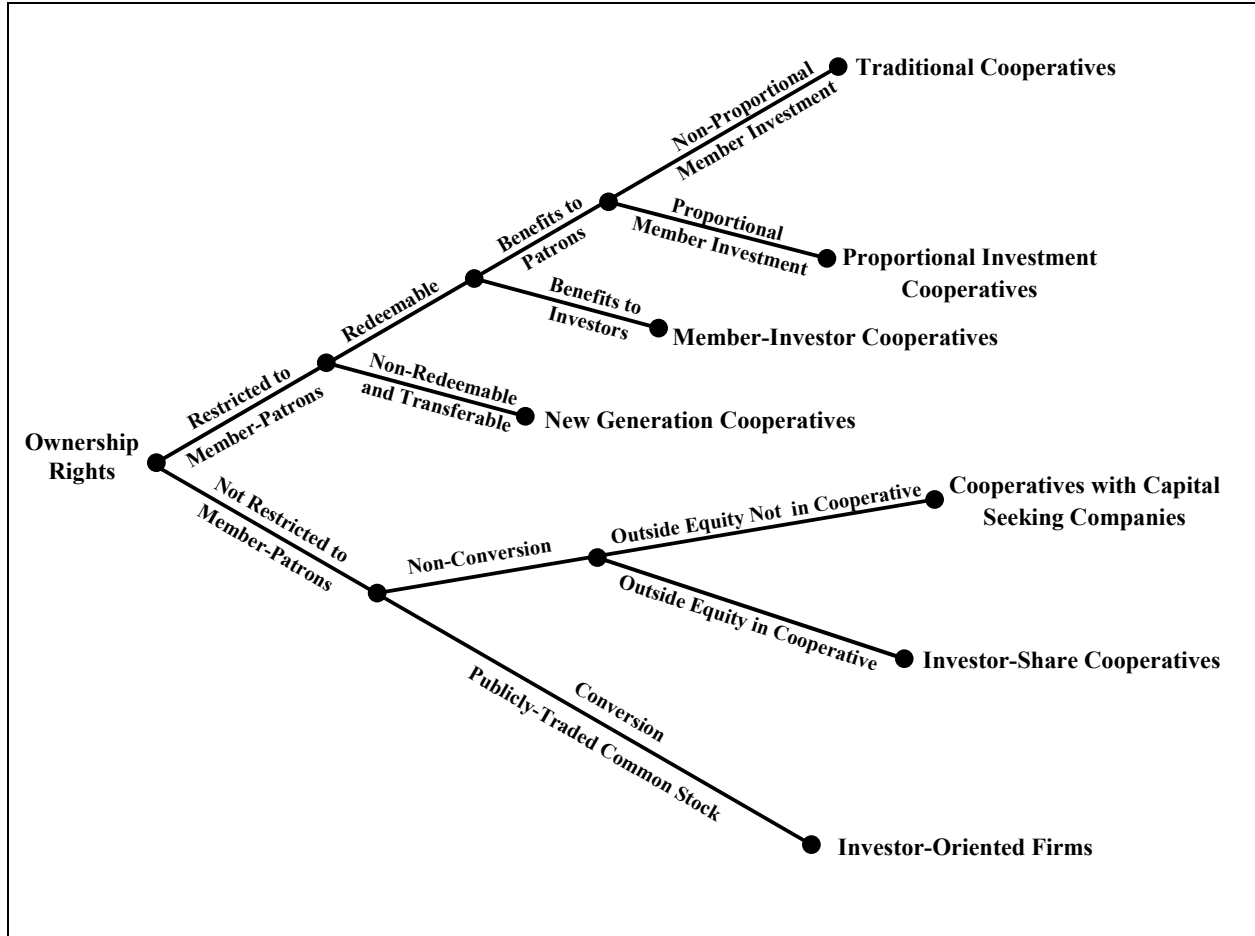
Ownership Rights

Restricted to Member-Patrons

Redeemable

Benefits to Patrons

Non-Proportional Member Investment

Traditional Cooperatives

Proportional Member Investment

Proportional Investment Cooperatives

Benefits to Investors

Member-Investor Cooperatives

Non-Redeemable and Transferable

New Generation Cooperatives

Not Restricted to Member-Patrons

Non-Conversion

Outside Equity Not in Cooperative

Cooperatives with Capital Seeking Companies

Outside Equity in Cooperative

Investor-Share Cooperatives

Conversion

Publicly-Traded Common Stock

Investor-Oriented Firms